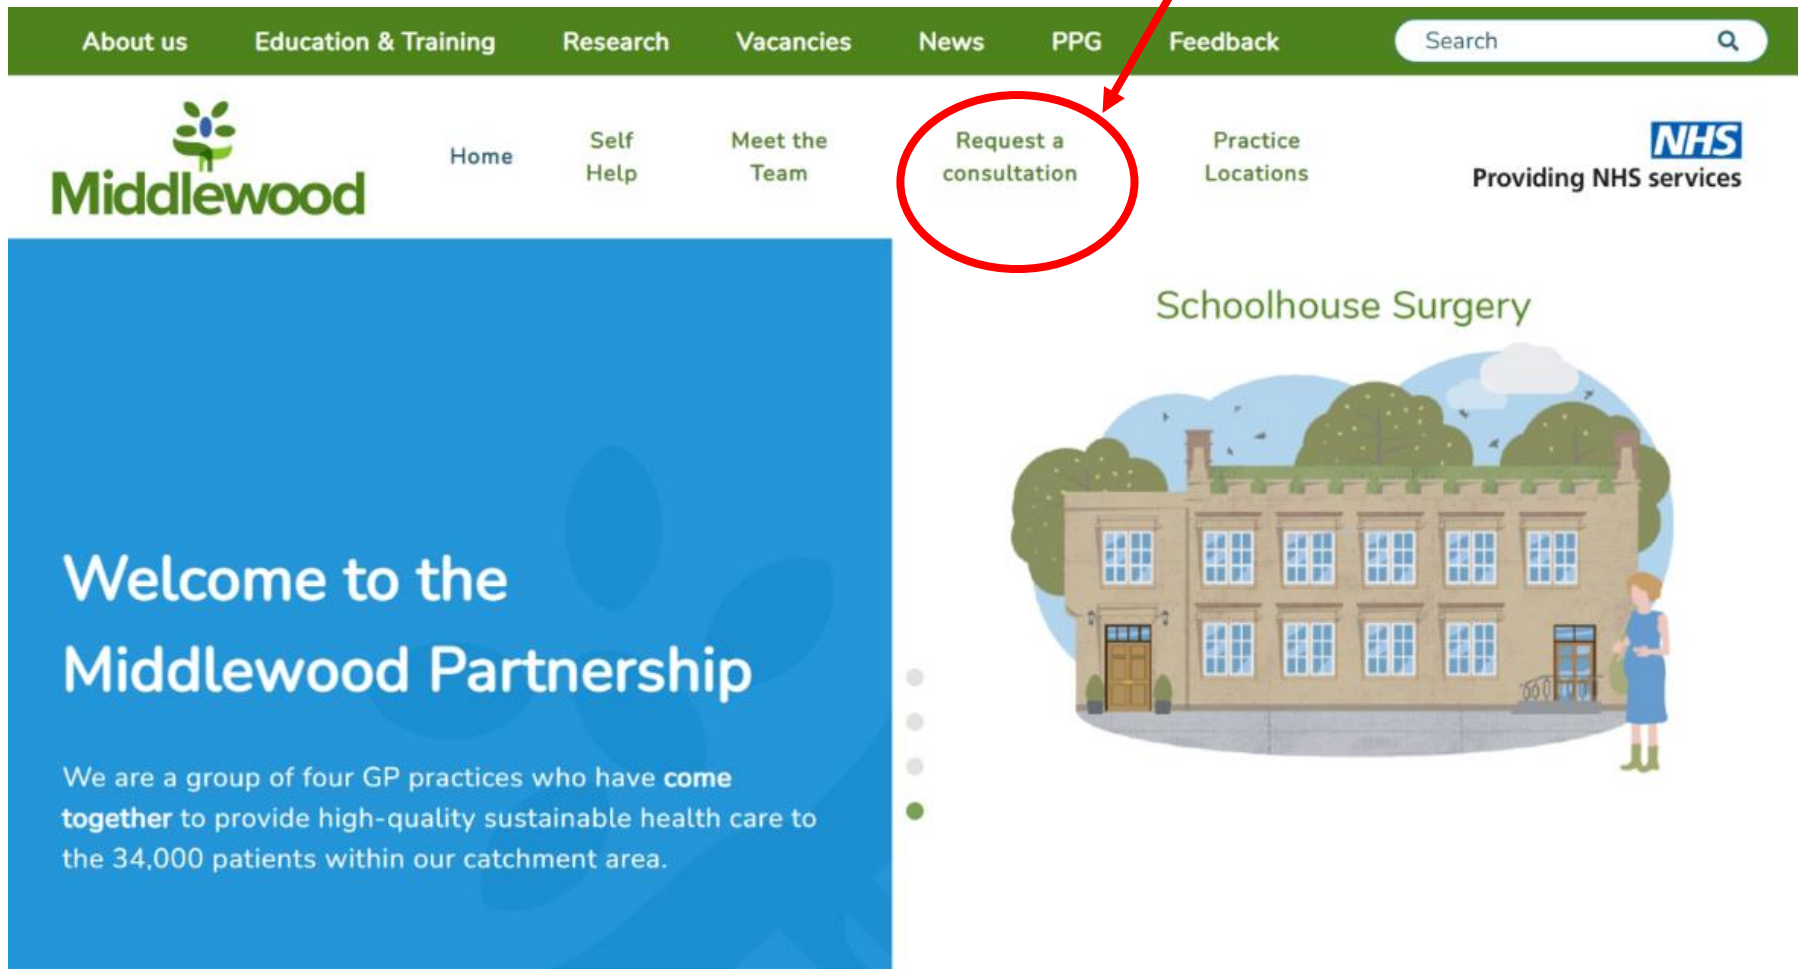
About us Education & Training Research Vacancies News PPG Feedback Search

Middlewood

Home Self Help Meet the Team Request a consultation Practice Locations

NHS
Providing NHS services

Schoolhouse Surgery

Welcome to the Middlewood Partnership

We are a group of four GP practices who have come together to provide high-quality sustainable health care to the 34,000 patients within our catchment area.